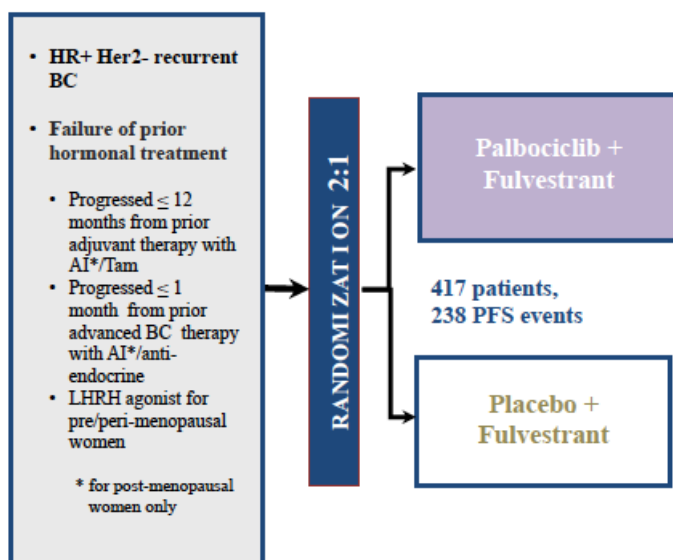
- HR+ Her2- recurrent BC

- Failure of prior hormonal treatment

  - Progressed $\leq$ 12 months from prior adjuvant therapy with AI*/Tam
  - Progressed $\leq$ 1 month from prior advanced BC therapy with AI*/anti-endocrine
  - LHRH agonist for pre/peri-menopausal women

\* for post-menopausal women only

RANDOMIZATION 2:1

Palbociclib + Fulvestrant

417 patients, 238 PFS events

Placebo + Fulvestrant